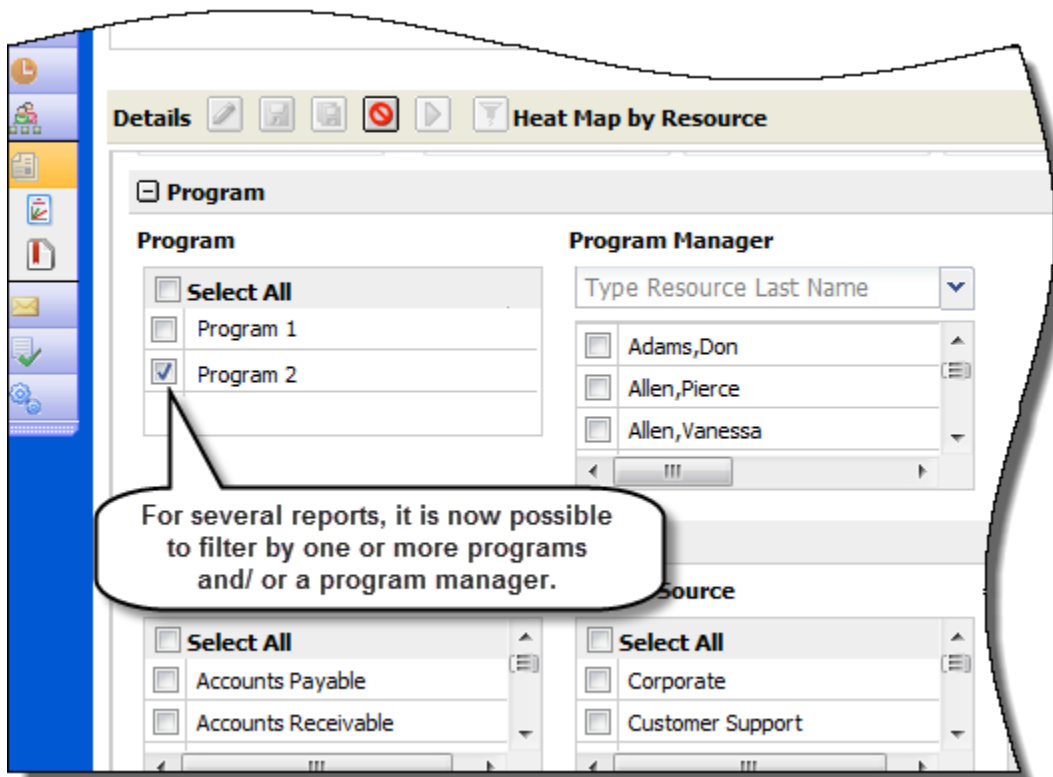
Details Heat Map by Resource

Program

Program

Select All

Program 1

Program 2

Program Manager

Type Resource Last Name

Adams,Don

Allen,Pierce

Allen,Vanessa

For several reports, it is now possible to filter by one or more programs and/ or a program manager.

Source

Select All

Accounts Payable

Accounts Receivable

Select All

Corporate

Customer Support